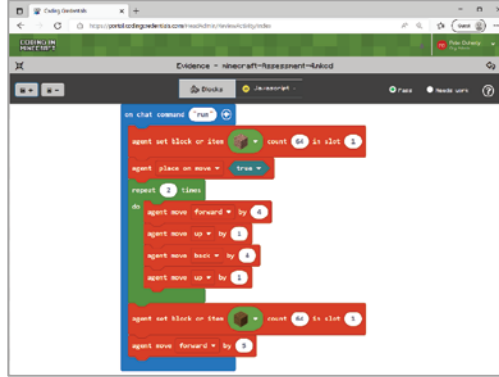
Coding Credentials
https://portal.codingcredentials.com/teacher/review/activity/index
Guest
CODING IN MINECRAFT
Peter Doherty
Evidence - minecraft-Assessment-4nkcd
Blocks
JavaScript
Pass
Needs work
on chat command "run"
agent set block or item count 64 in slot 1
agent place on move true
repeat 2 times
do
agent move forward by 4
agent move up by 1
agent move back by 4
agent move up by 1
agent set block or item count 64 in slot 3
agent move forward by 3